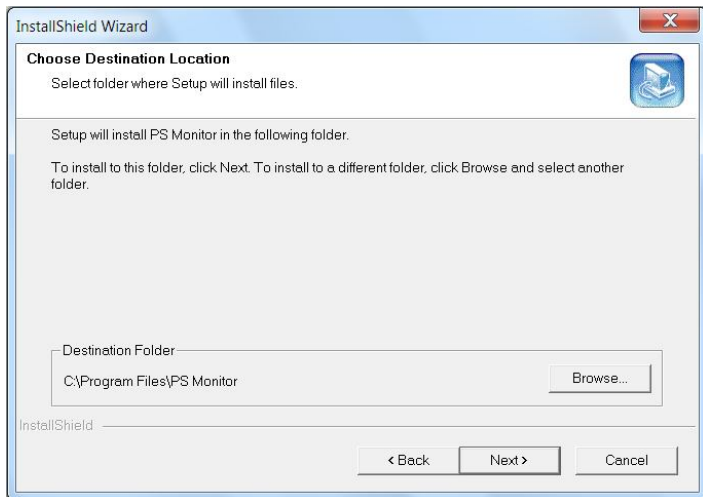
InstallShield Wizard

Choose Destination Location

Select folder where Setup will install files.

Setup will install PS Monitor in the following folder.

To install to this folder, click Next. To install to a different folder, click Browse and select another folder.

Destination Folder

C:\Program Files\PS Monitor

Browse...

InstallShield

< Back

Next >

Cancel